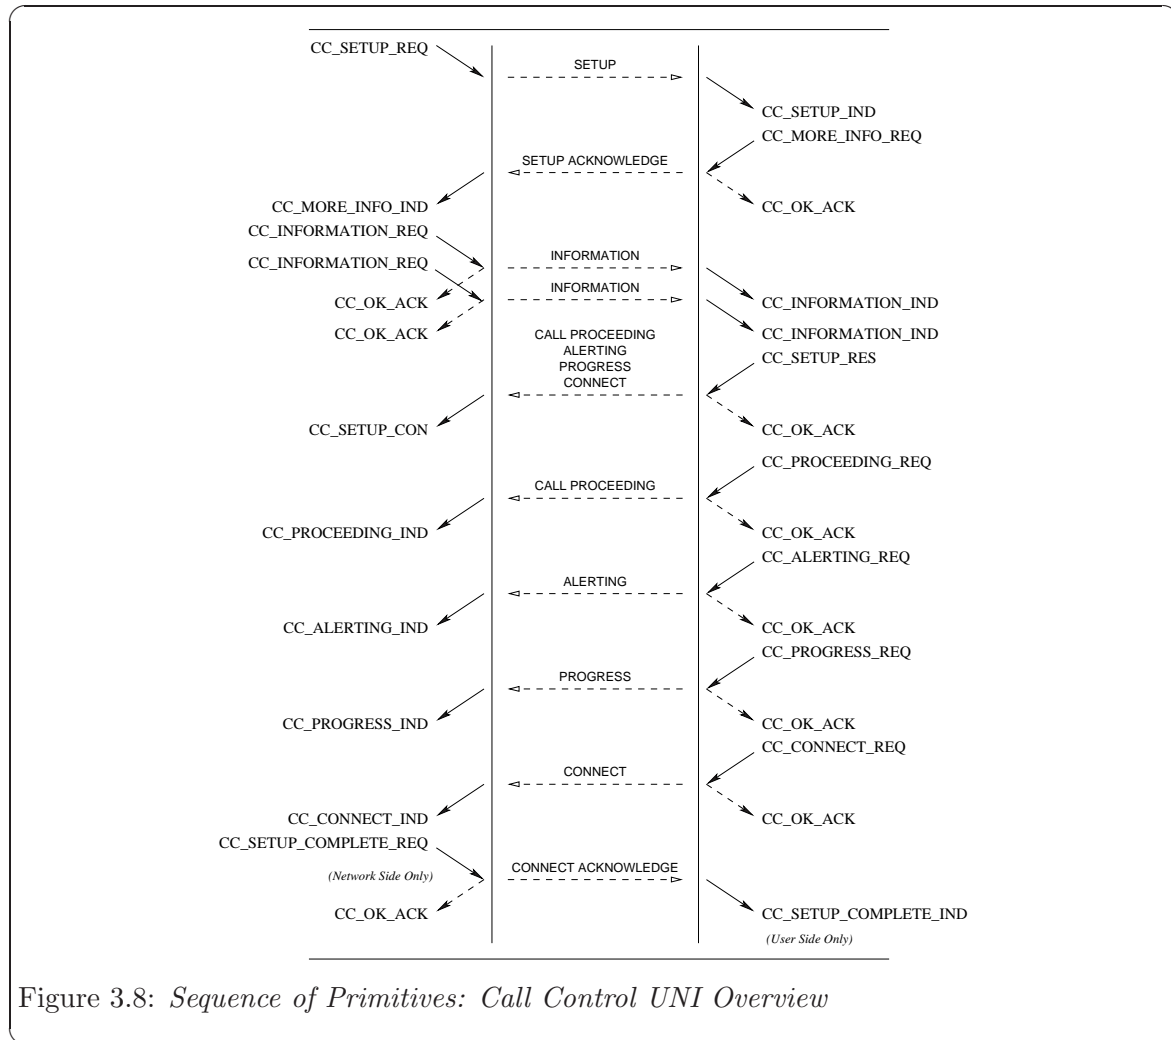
CC_SETUP_REQ

SETUP

CC_SETUP_IND

CC_MORE_INFO_REQ

SETUP ACKNOWLEDGE

CC_MORE_INFO_IND

CC_OK_ACK

CC_INFORMATION_REQ

INFORMATION

CC_INFORMATION_REQ

INFORMATION

CC_OK_ACK

CC_INFORMATION_IND

CC_OK_ACK

CC_INFORMATION_IND

CALL PROCEEDING
ALERTING
PROGRESS
CONNECT

CC_SETUP_RES

CC_SETUP_CON

CC_OK_ACK

CC_PROCEEDING_REQ

CALL PROCEEDING

CC_PROCEEDING_IND

CC_OK_ACK

CC_ALERTING_REQ

ALERTING

CC_ALERTING_IND

CC_OK_ACK

CC_PROGRESS_REQ

PROGRESS

CC_PROGRESS_IND

CC_OK_ACK

CC_CONNECT_REQ

CONNECT

CC_CONNECT_IND

CC_OK_ACK

CC_SETUP_COMPLETE_REQ

CONNECT ACKNOWLEDGE

(Network Side Only)

CC_OK_ACK

CC_SETUP_COMPLETE_IND

(User Side Only)

Figure 3.8: Sequence of Primitives: Call Control UNI Overview